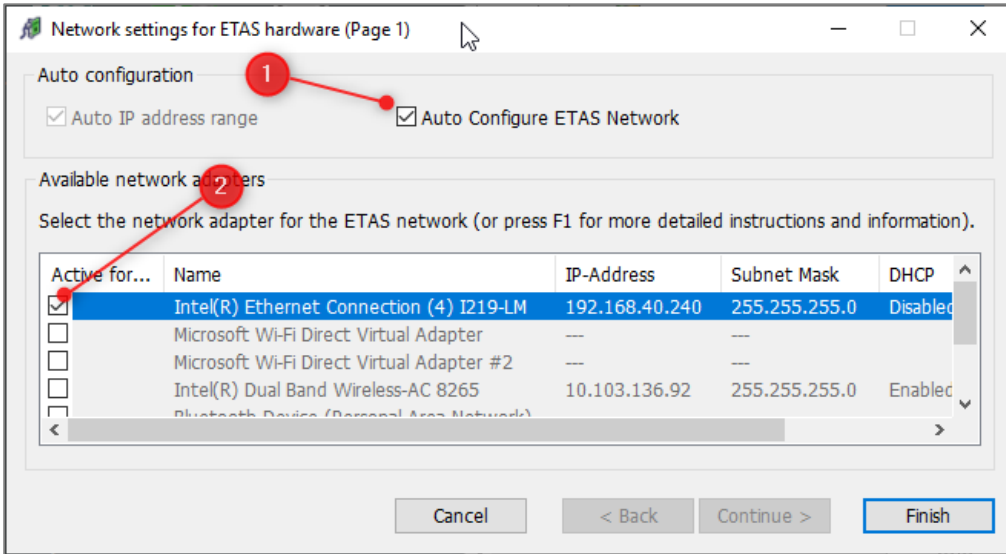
Network settings for ETAS hardware (Page 1)

Auto configuration

1

Auto IP address range

Auto Configure ETAS Network

Available network adapters

2

Select the network adapter for the ETAS network (or press F1 for more detailed instructions and information).

| Active for... | Name | IP-Address | Subnet Mask | DHCP |
|---|---|---|---|---|
| ☑ | Intel(R) Ethernet Connection (4) I219-LM | 192.168.40.240 | 255.255.255.0 | Disabled |
| ☐ | Microsoft Wi-Fi Direct Virtual Adapter | --- | --- | |
| ☐ | Microsoft Wi-Fi Direct Virtual Adapter #2 | --- | --- | |
| ☐ | Intel(R) Dual Band Wireless-AC 8265 | 10.103.136.92 | 255.255.255.0 | Enabled |
| ☐ | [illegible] | | | |

Cancel

< Back

Continue >

Finish